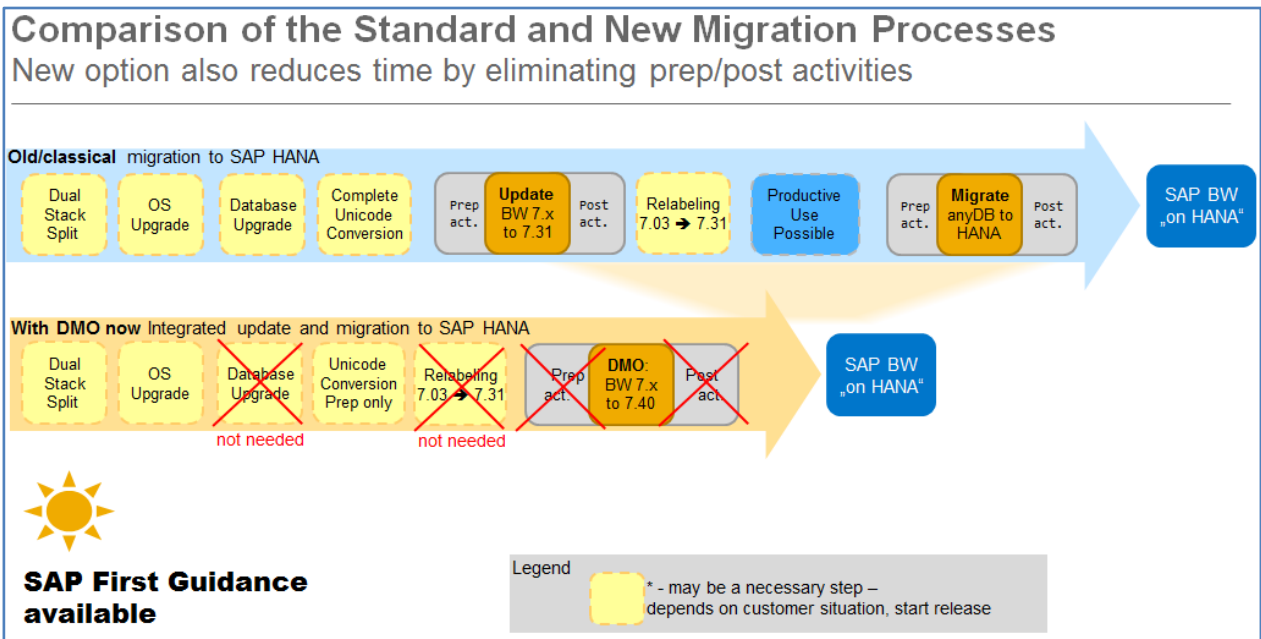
Comparison of the Standard and New Migration Processes
New option also reduces time by eliminating prep/post activities

**Old/classical** migration to SAP HANA

Dual Stack Split

OS Upgrade

Database Upgrade

Complete Unicode Conversion

Prep act.

**Update** BW 7.x to 7.31

Post act.

Relabeling 7.03 ➔ 7.31

Productive Use Possible

Prep act.

**Migrate** anyDB to HANA

Post act.

SAP BW „on HANA“

**With DMO now** Integrated update and migration to SAP HANA

Dual Stack Split

OS Upgrade

Database Upgrade

not needed

Unicode Conversion Prep only

Relabeling 7.03 ➔ 7.31

not needed

Prep act.

**DMO**: BW 7.x to 7.40

Post act.

SAP BW „on HANA“

**SAP First Guidance available**

Legend

* - may be a necessary step –
depends on customer situation, start release